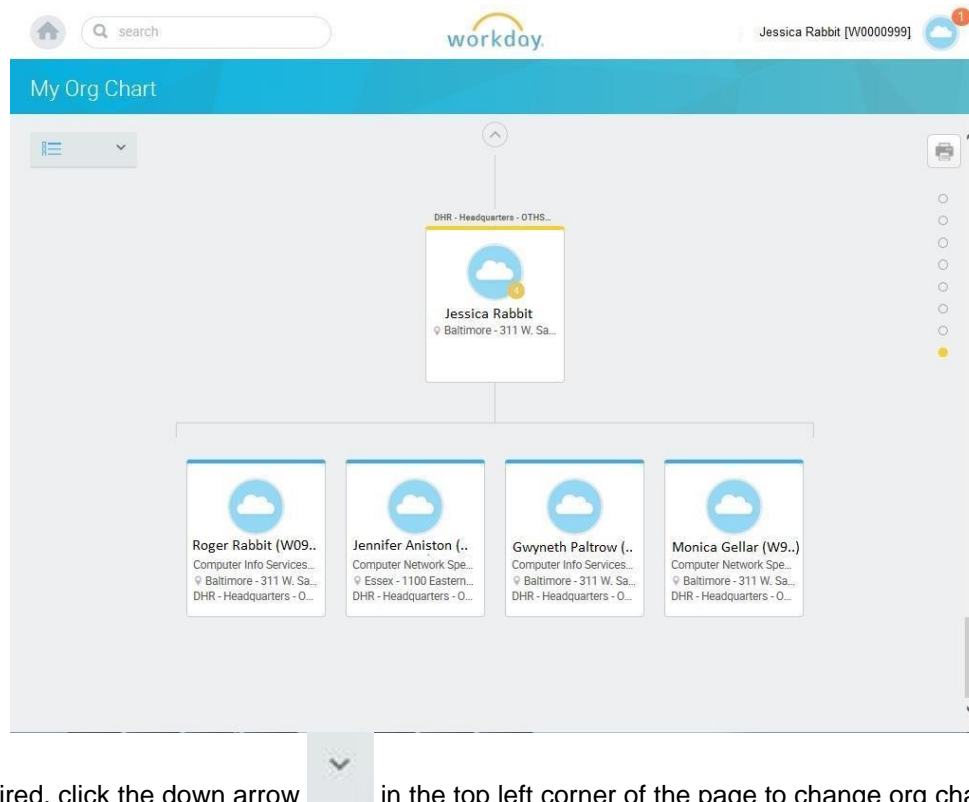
search

workday.

Jessica Rabbit [W0000999]

1

My Org Chart

DHR - Headquarters - OTHS...

4

Jessica Rabbit
Baltimore - 311 W. Sa...

Roger Rabbit (W09..
Computer Info Services...
Baltimore - 311 W. Sa...
DHR - Headquarters - O...

Jennifer Aniston (..
Computer Network Spe...
Essex - 1100 Eastern...
DHR - Headquarters - O...

Gwyneth Paltrow (..
Computer Info Services...
Baltimore - 311 W. Sa...
DHR - Headquarters - O...

Monica Gellar (W9..)
Computer Network Spe...
Baltimore - 311 W. Sa...
DHR - Headquarters - O...

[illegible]ired, click the down arrow in the top left corner of the page to change org cha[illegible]